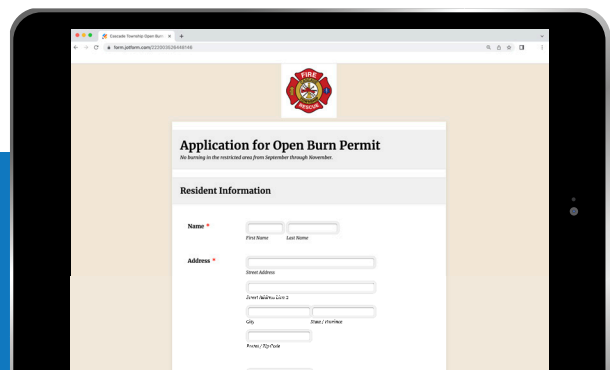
Cascade Township Open Burn ×

form.jotform.com/2220035264481​46

FIRE
RESCUE

Application for Open Burn Permit

No burning in the restricted area from September through November.

Resident Information

Name *

First Name

Last Name

Address *

Street Address

Street Address Line 2

City

State / Province

Postal / Zip Code